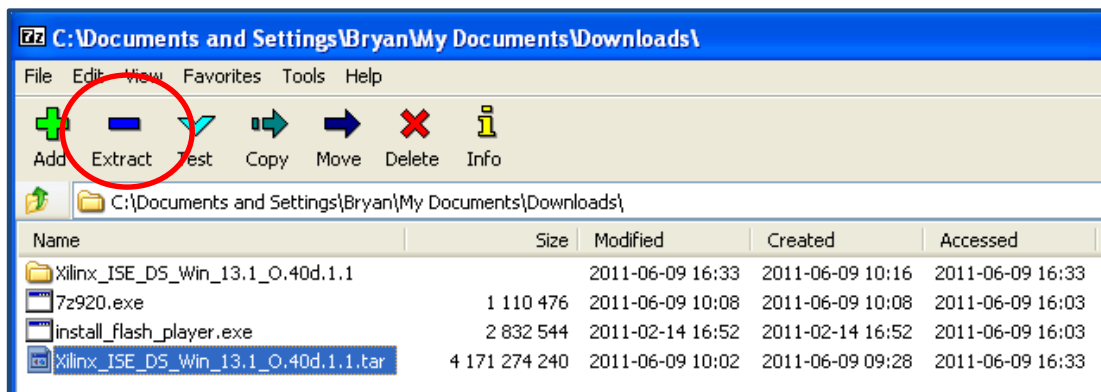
7z C:\Documents and Settings\Bryan\My Documents\Downloads\

File Edit View Favorites Tools Help

Add Extract Test Copy Move Delete Info

C:\Documents and Settings\Bryan\My Documents\Downloads\

| Name | Size | Modified | Created | Accessed |
|---|---|---|---|---|
| Xilinx_ISE_DS_Win_13.1_O.40d.1.1 | | 2011-06-09 16:33 | 2011-06-09 10:16 | 2011-06-09 16:33 |
| 7z920.exe | 1 110 476 | 2011-06-09 10:08 | 2011-06-09 10:08 | 2011-06-09 16:03 |
| install_flash_player.exe | 2 832 544 | 2011-02-14 16:52 | 2011-02-14 16:52 | 2011-06-09 16:03 |
| Xilinx_ISE_DS_Win_13.1_O.40d.1.1.tar | 4 171 274 240 | 2011-06-09 10:02 | 2011-06-09 09:28 | 2011-06-09 16:33 |